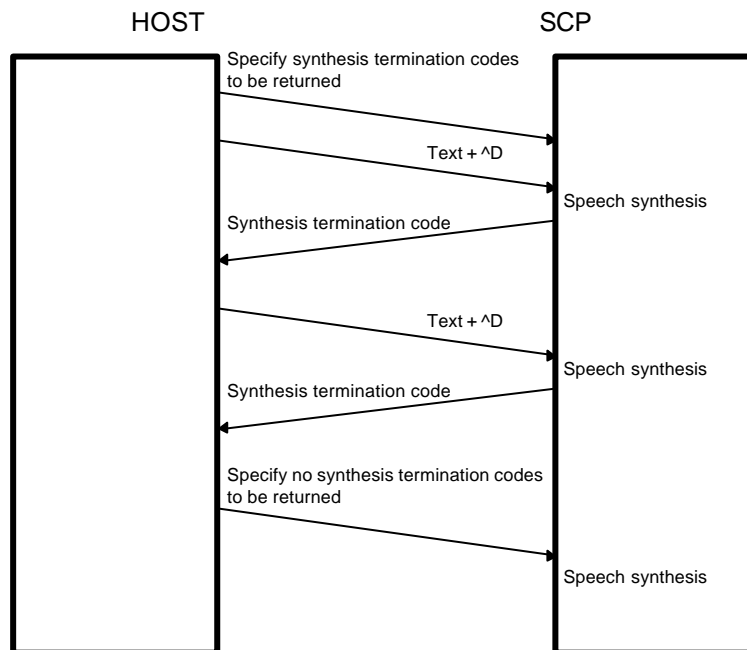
HOST

SCP

Specify synthesis termination codes to be returned

Text + ^D

Speech synthesis

Synthesis termination code

Text + ^D

Speech synthesis

Synthesis termination code

Specify no synthesis termination codes to be returned

Speech synthesis